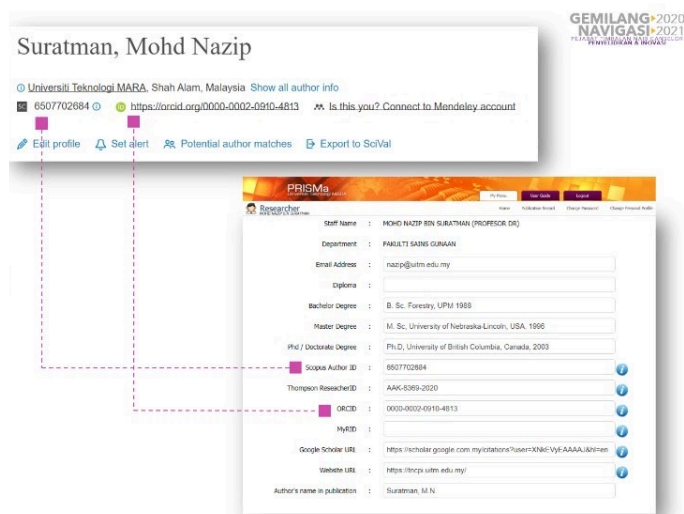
GEMILANG▸2020
NAVIGASI▸2021
PERJALANAN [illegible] PENYELIDIKAN & INOVASI

Suratman, Mohd Nazip

Universiti Teknologi MARA, Shah Alam, Malaysia Show all author info

6507702684 https://orcid.org/0000-0002-0910-4813 Is this you? Connect to Mendeley account

Edit profile Set alert Potential author matches Export to SciVal

PRISMa

Researcher

Home Publication Record Change Password Change Personal Profile

| | | |
|---|---|---|
| Staff Name | : | MOHD NAZIP BIN SURATMAN (PROFESOR DR) |
| Department | : | FAKULTI SAINS GUNAAN |
| Email Address | : | nazip@uitm.edu.my |
| Diploma | : | |
| Bachelor Degree | : | B. Sc. Forestry, UPM 1988 |
| Master Degree | : | M. Sc. University of Nebraska-Lincoln, USA, 1996 |
| Phd / Doctorate Degree | : | Ph.D, University of British Columbia, Canada, 2003 |
| Scopus Author ID | : | 6507702684 |
| Thompson ResearcherID | : | AAK-5369-2020 |
| ORCID | : | 0000-0002-0910-4813 |
| MyRID | : | |
| Google Scholar URL | : | https://scholar.google.com.my/citations?user=XNkl-VyFAAAAJ&hl=en |
| Website URL | : | https://tncpi.uitm.edu.my/ |
| Author's name in publication | : | Suratman, M.N |